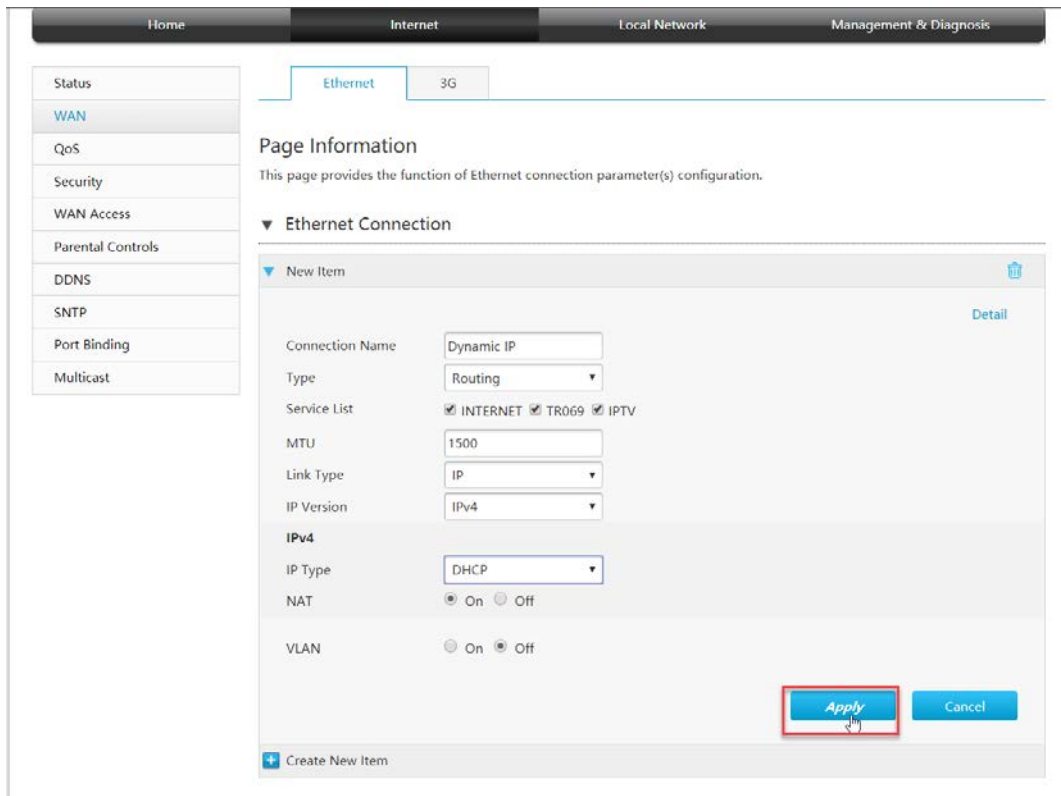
Home Internet Local Network Management & Diagnosis

Status
WAN
QoS
Security
WAN Access
Parental Controls
DDNS
SNTP
Port Binding
Multicast

Ethernet 3G

Page Information

This page provides the function of Ethernet connection parameter(s) configuration.

Ethernet Connection

New Item

Detail

Connection Name Dynamic IP
Type Routing
Service List INTERNET TR069 IPTV
MTU 1500
Link Type IP
IP Version IPv4

IPv4

IP Type DHCP
NAT On Off

VLAN On Off

Apply Cancel

Create New Item